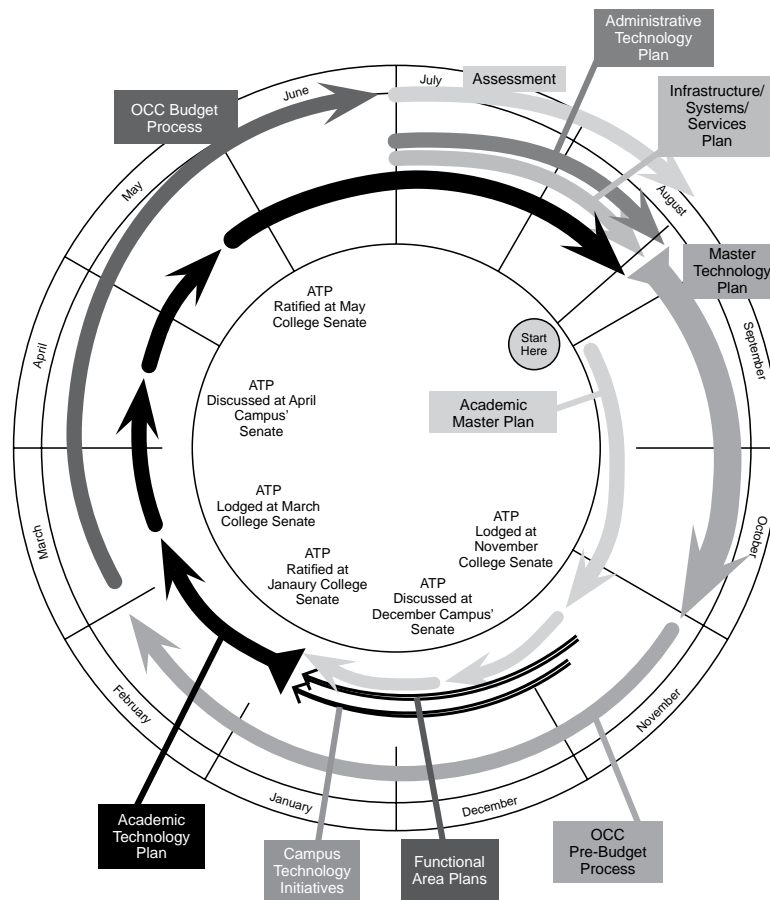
Administrative Technology Plan

July

Assessment

OCC Budget Process

June

Infrastructure/ Systems/ Services Plan

May

August

Master Technology Plan

ATP Ratified at May College Senate

Start Here

September

April

ATP Discussed at April Campus' Senate

Academic Master Plan

ATP Lodged at March College Senate

ATP Lodged at November College Senate

October

March

ATP Ratified at Janaury College Senate

ATP Discussed at December Campus' Senate

February

November

January

December

Academic Technology Plan

Campus Technology Initiatives

Functional Area Plans

OCC Pre-Budget Process